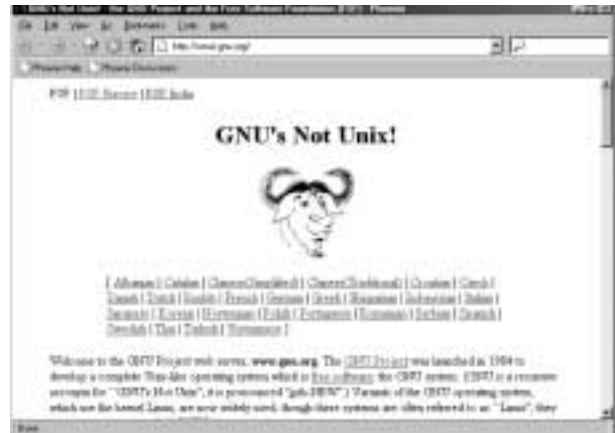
GNU's Not Unix! - the GNU Project and the Free Software Foundation (FSF) - Phoenix

File Edit View Go Bookmarks Tools Help

http://www.gnu.org/

Phoenix Help Phoenix Discussion

FSF | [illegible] | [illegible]

GNU's Not Unix!

[ Albanian | Catalan | Chinese(Simplified) | Chinese(Traditional) | Croatian | Czech | Danish | Dutch | English | French | German | Greek | Hungarian | Indonesian | Italian | Japanese | Korean | Norwegian | Polish | Portuguese | Romanian | Serbian | Spanish | Swedish | Thai | Turkish | Vietnamese ]

Welcome to the GNU Project web server, www.gnu.org. The GNU Project was launched in 1984 to develop a complete Unix-like operating system which is free software: the GNU system. (GNU is a recursive acronym for "GNU's Not Unix"; it is pronounced "guh-NEW".) Variants of the GNU operating system, which use the kernel Linux, are now widely used; though these systems are often referred to as "Linux", they

Done